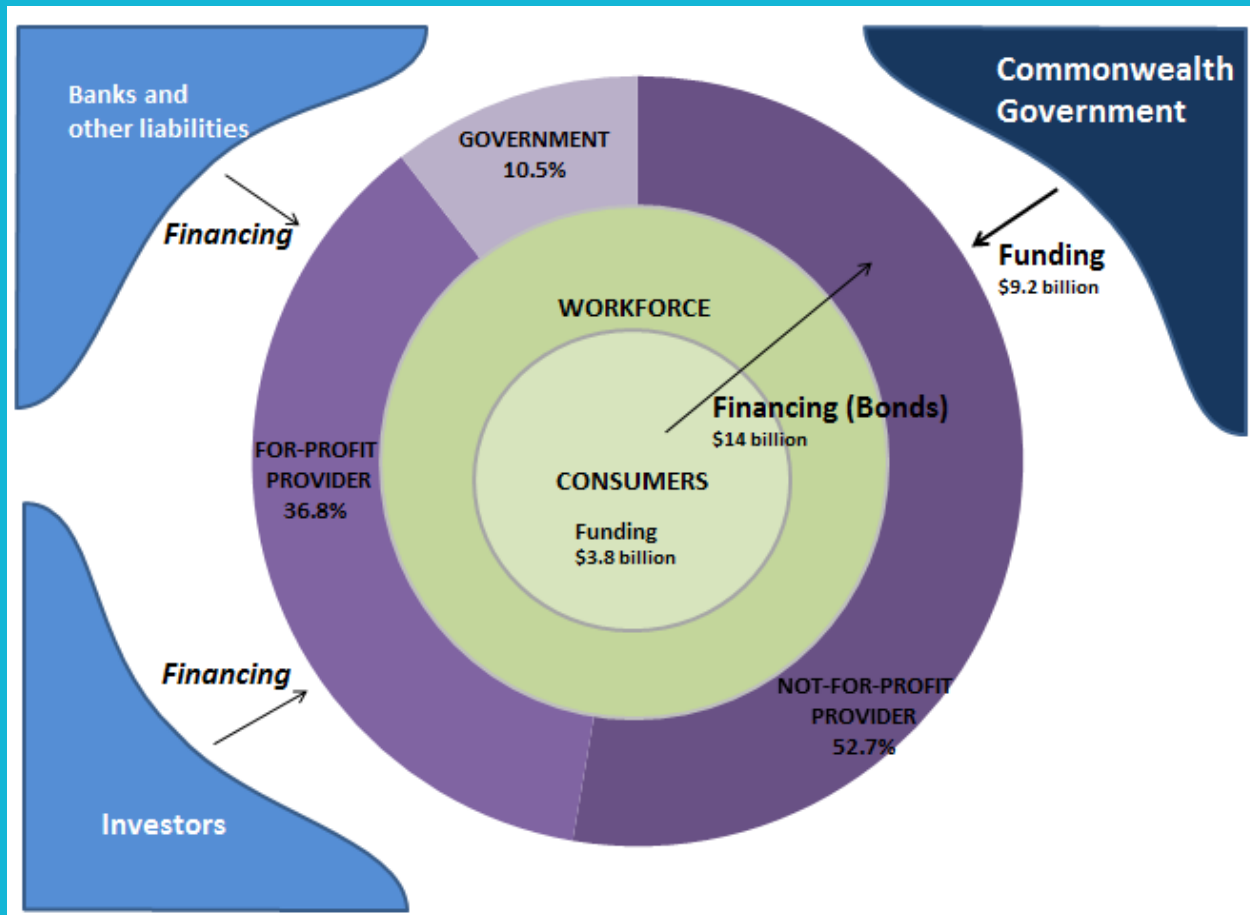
Banks and other liabilities

Financing

GOVERNMENT
10.5%

Commonwealth Government

Funding
$9.2 billion

WORKFORCE

Financing (Bonds)
$14 billion

FOR-PROFIT PROVIDER
36.8%

CONSUMERS

Funding
$3.8 billion

Financing

NOT-FOR-PROFIT PROVIDER
52.7%

Investors